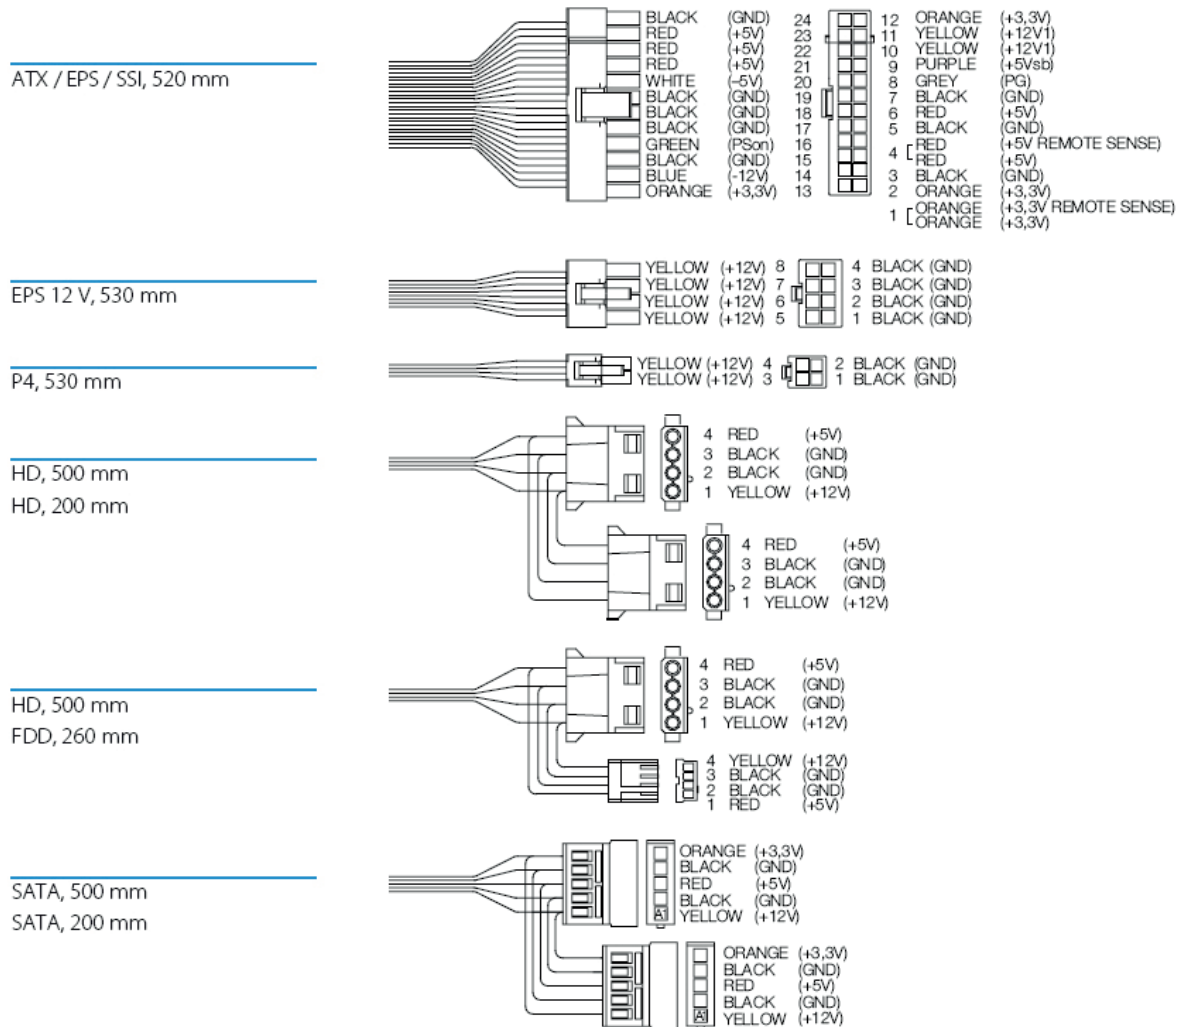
ATX / EPS / SSI, 520 mm

BLACK (GND) 24
RED (+5V) 23
RED (+5V) 22
RED (+5V) 21
WHITE (–5V) 20
BLACK (GND) 19
BLACK (GND) 18
BLACK (GND) 17
GREEN (PSon) 16
BLACK (GND) 15
BLUE (-12V) 14
ORANGE (+3,3V) 13

12 ORANGE (+3,3V)
11 YELLOW (+12V1)
10 YELLOW (+12V1)
9 PURPLE (+5Vsb)
8 GREY (PG)
7 BLACK (GND)
6 RED (+5V)
5 BLACK (GND)
4 RED (+5V REMOTE SENSE)
RED (+5V)
3 BLACK (GND)
2 ORANGE (+3,3V)
1 ORANGE (+3,3V REMOTE SENSE)
ORANGE (+3,3V)

EPS 12 V, 530 mm

YELLOW (+12V) 8
YELLOW (+12V) 7
YELLOW (+12V) 6
YELLOW (+12V) 5
4 BLACK (GND)
3 BLACK (GND)
2 BLACK (GND)
1 BLACK (GND)

P4, 530 mm

YELLOW (+12V) 4
YELLOW (+12V) 3
2 BLACK (GND)
1 BLACK (GND)

HD, 500 mm
HD, 200 mm

4 RED (+5V)
3 BLACK (GND)
2 BLACK (GND)
1 YELLOW (+12V)

4 RED (+5V)
3 BLACK (GND)
2 BLACK (GND)
1 YELLOW (+12V)

HD, 500 mm
FDD, 260 mm

4 RED (+5V)
3 BLACK (GND)
2 BLACK (GND)
1 YELLOW (+12V)

4 YELLOW (+12V)
3 BLACK (GND)
2 BLACK (GND)
1 RED (+5V)

SATA, 500 mm
SATA, 200 mm

ORANGE (+3,3V)
BLACK (GND)
RED (+5V)
BLACK (GND)
A1 YELLOW (+12V)

ORANGE (+3,3V)
BLACK (GND)
RED (+5V)
BLACK (GND)
A1 YELLOW (+12V)